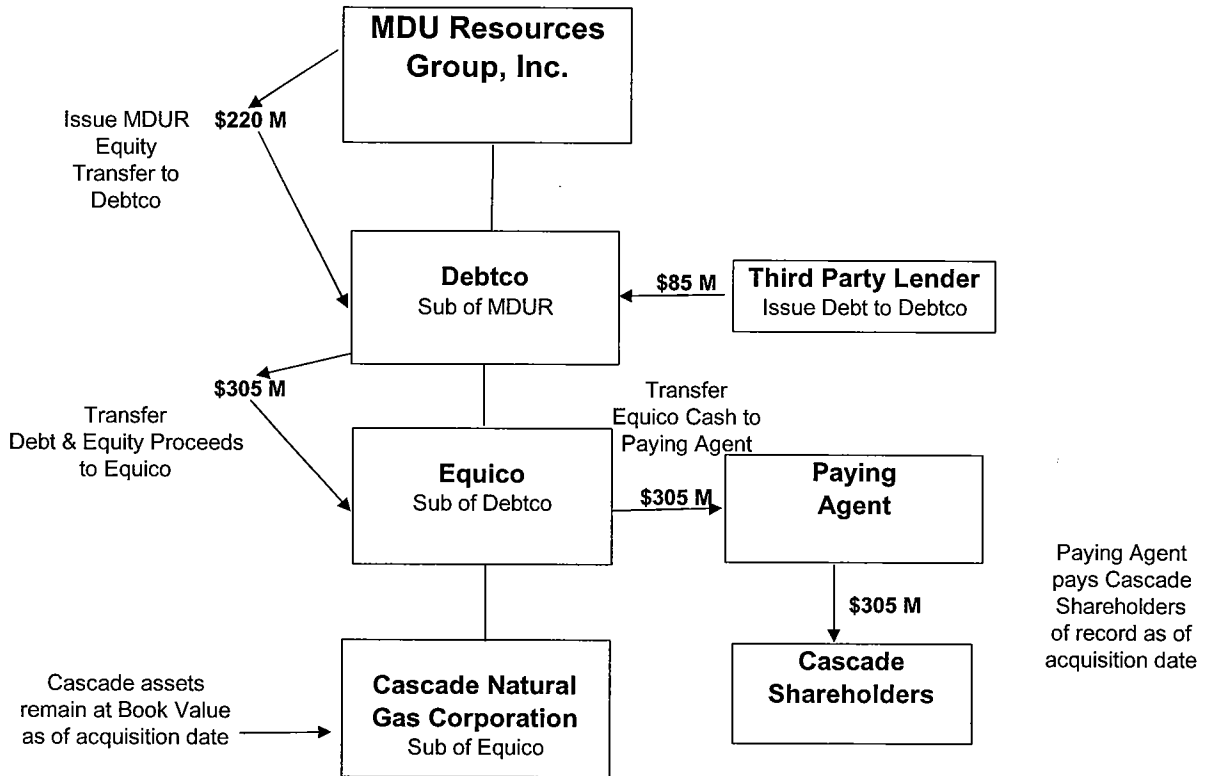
MDU Resources Group, Inc.

Issue MDUR Equity Transfer to Debtco

$220 M

Debtco
Sub of MDUR

$85 M

Third Party Lender
Issue Debt to Debtco

$305 M

Transfer Debt & Equity Proceeds to Equico

Transfer Equico Cash to Paying Agent

Equico
Sub of Debtco

$305 M

Paying Agent

Paying Agent pays Cascade Shareholders of record as of acquisition date

$305 M

Cascade Shareholders

Cascade assets remain at Book Value as of acquisition date

Cascade Natural Gas Corporation
Sub of Equico